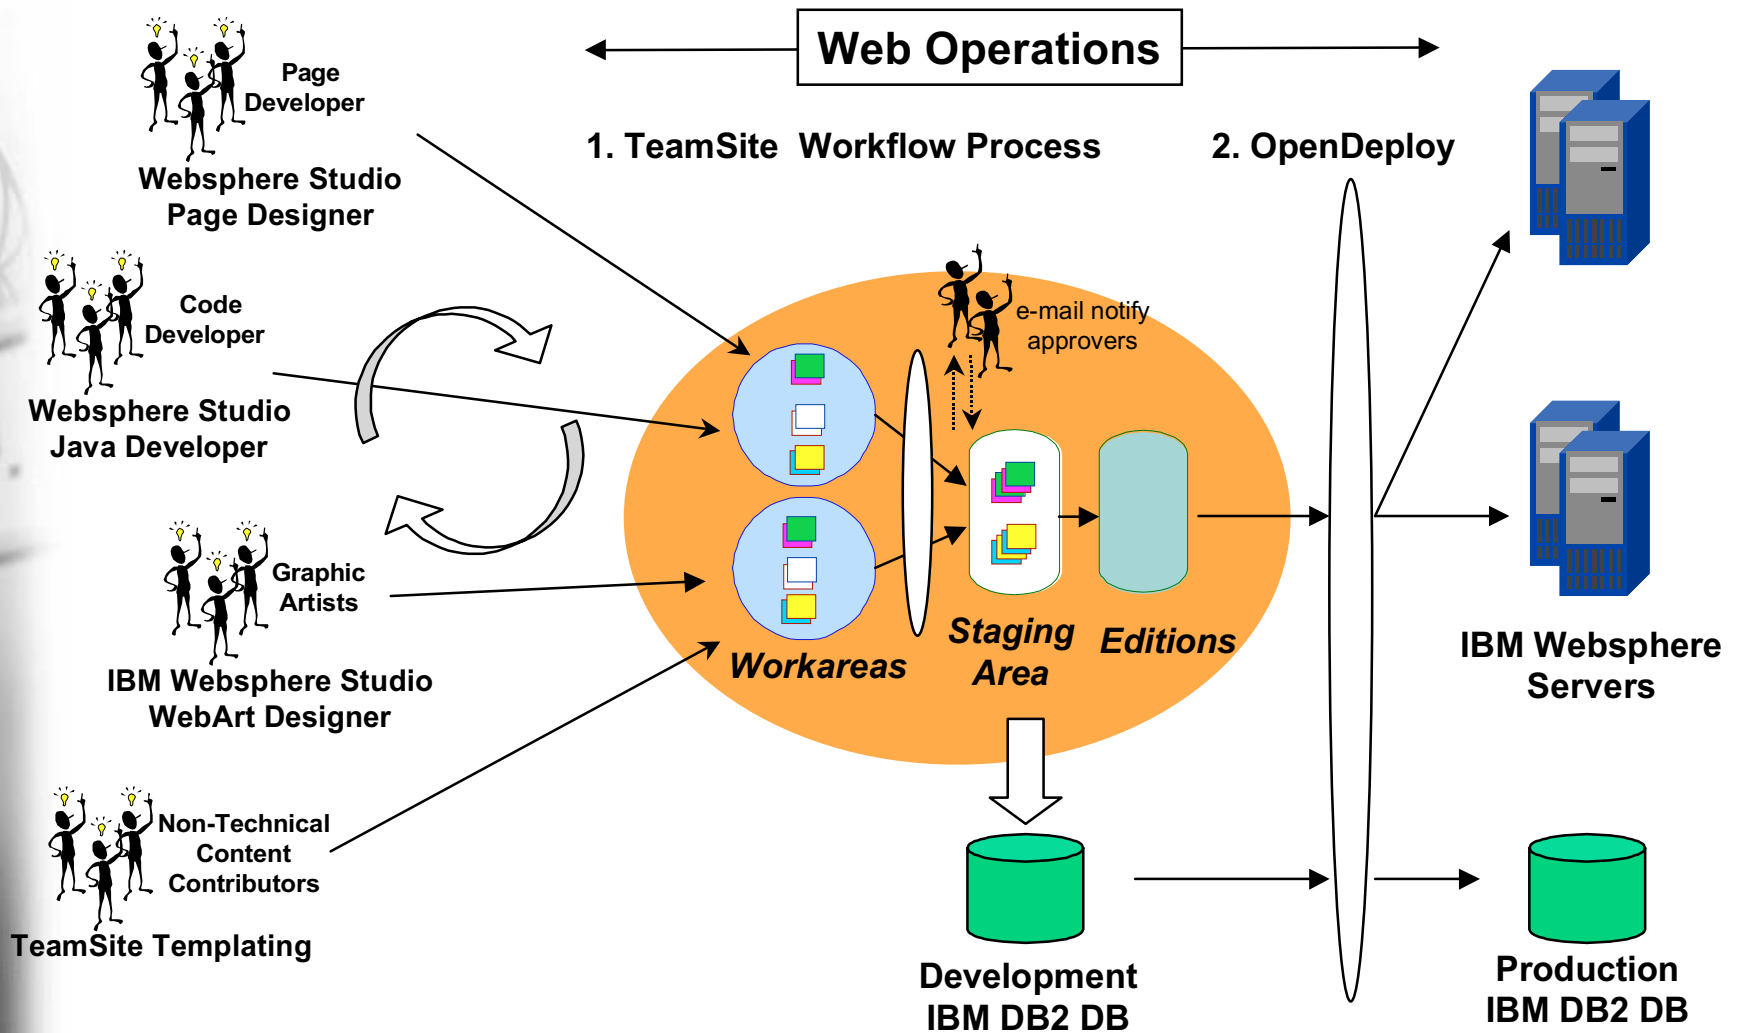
Web Operations

1. TeamSite Workflow Process

2. OpenDeploy

Page Developer

Websphere Studio Page Designer

Code Developer

Websphere Studio Java Developer

Graphic Artists

IBM Websphere Studio WebArt Designer

Non-Technical Content Contributors

TeamSite Templating

e-mail notify approvers

Workareas

Staging Area

Editions

IBM Websphere Servers

Development IBM DB2 DB

Production IBM DB2 DB